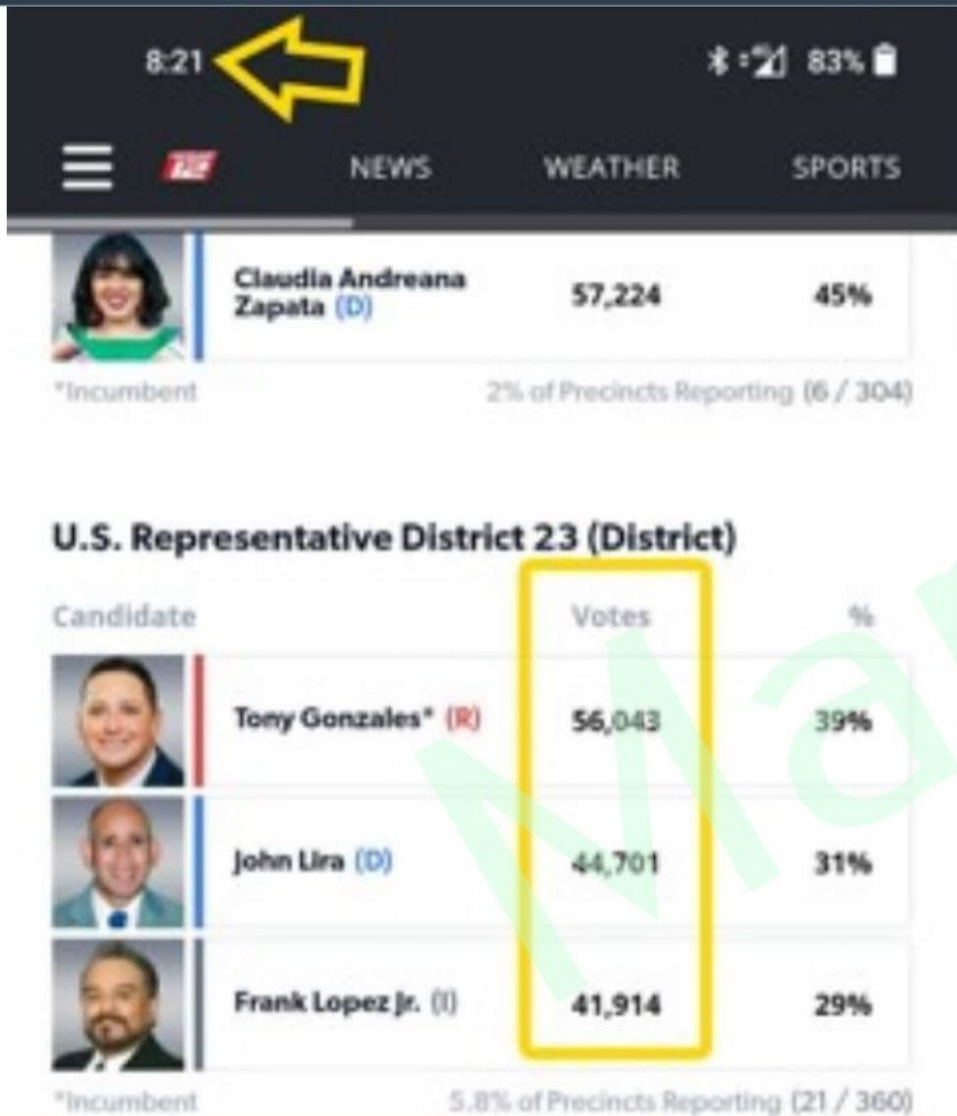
8:21

83%

NEWS WEATHER SPORTS

Claudia Andreana Zapata (D) 57,224 45%

*Incumbent 2% of Precincts Reporting (6 / 304)

U.S. Representative District 23 (District)

| Candidate | Votes | % |
|---|---|---|
| Tony Gonzales* (R) | 56,043 | 39% |
| John Lira (D) | 44,701 | 31% |
| Frank Lopez Jr. (I) | 41,914 | 29% |

*Incumbent 5.8% of Precincts Reporting (21 / 360)

Ma